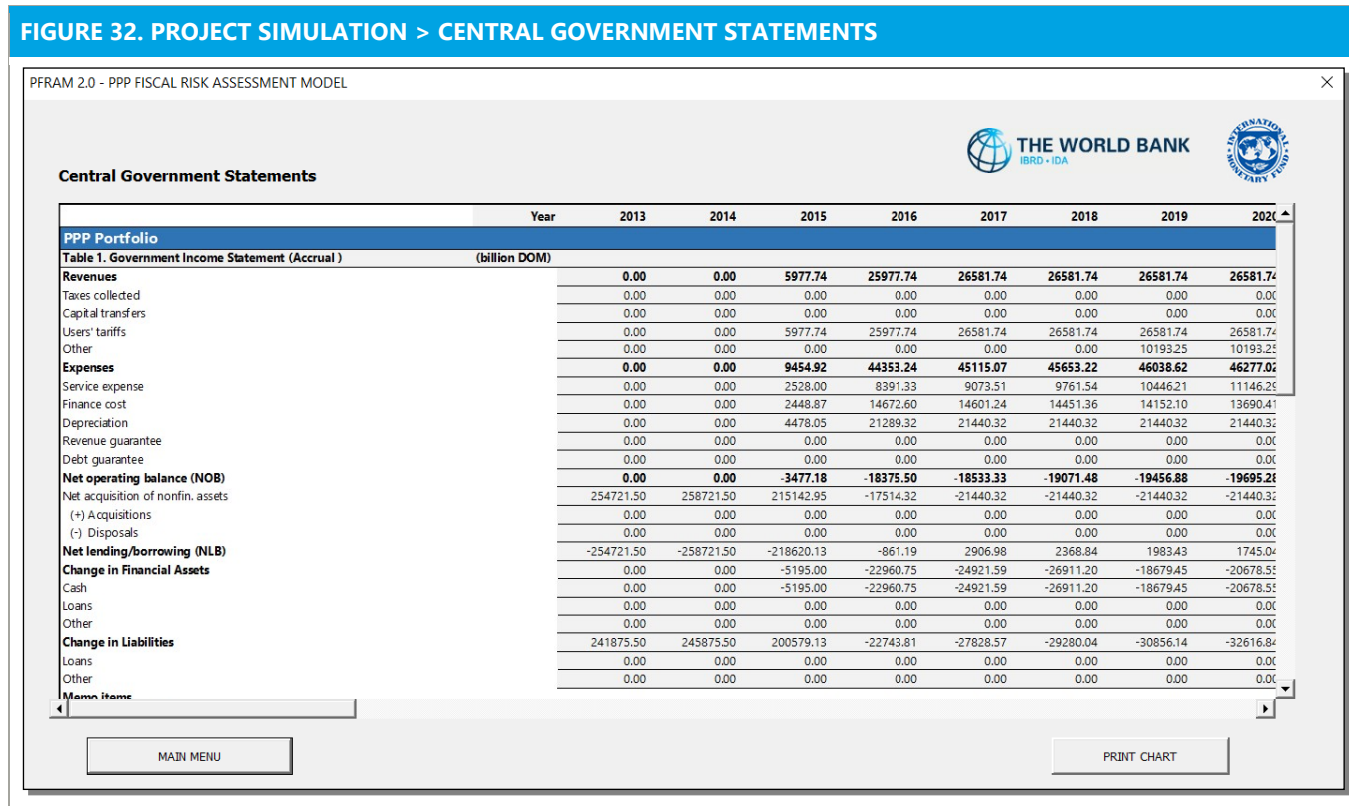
FIGURE 32. PROJECT SIMULATION > CENTRAL GOVERNMENT STATEMENTS

PFRAM 2.0 - PPP FISCAL RISK ASSESSMENT MODEL

THE WORLD BANK
IBRD • IDA

Central Government Statements

| | Year | 2013 | 2014 | 2015 | 2016 | 2017 | 2018 | 2019 | 202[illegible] |
|---|---|---|---|---|---|---|---|---|---|
| PPP Portfolio | | | | | | | | | |
| Table 1. Government Income Statement (Accrual ) | (billion DOM) | | | | | | | | |
| Revenues | | 0.00 | 0.00 | 5977.74 | 25977.74 | 26581.74 | 26581.74 | 26581.74 | 26581.7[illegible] |
| Taxes collected | | 0.00 | 0.00 | 0.00 | 0.00 | 0.00 | 0.00 | 0.00 | 0.0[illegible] |
| Capital transfers | | 0.00 | 0.00 | 0.00 | 0.00 | 0.00 | 0.00 | 0.00 | 0.0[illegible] |
| Users' tariffs | | 0.00 | 0.00 | 5977.74 | 25977.74 | 26581.74 | 26581.74 | 26581.74 | 26581.7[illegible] |
| Other | | 0.00 | 0.00 | 0.00 | 0.00 | 0.00 | 0.00 | 10193.25 | 10193.2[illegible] |
| Expenses | | 0.00 | 0.00 | 9454.92 | 44353.24 | 45115.07 | 45653.22 | 46038.62 | 46277.0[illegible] |
| Service expense | | 0.00 | 0.00 | 2528.00 | 8391.33 | 9073.51 | 9761.54 | 10446.21 | 11146.2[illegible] |
| Finance cost | | 0.00 | 0.00 | 2448.87 | 14672.60 | 14601.24 | 14451.36 | 14152.10 | 13690.4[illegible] |
| Depreciation | | 0.00 | 0.00 | 4478.05 | 21289.32 | 21440.32 | 21440.32 | 21440.32 | 21440.3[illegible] |
| Revenue guarantee | | 0.00 | 0.00 | 0.00 | 0.00 | 0.00 | 0.00 | 0.00 | 0.0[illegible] |
| Debt guarantee | | 0.00 | 0.00 | 0.00 | 0.00 | 0.00 | 0.00 | 0.00 | 0.0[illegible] |
| Net operating balance (NOB) | | 0.00 | 0.00 | -3477.18 | -18375.50 | -18533.33 | -19071.48 | -19456.88 | -19695.2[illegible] |
| Net acquisition of nonfin. assets | | 254721.50 | 258721.50 | 215142.95 | -17514.32 | -21440.32 | -21440.32 | -21440.32 | -21440.3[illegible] |
| (+) Acquisitions | | 0.00 | 0.00 | 0.00 | 0.00 | 0.00 | 0.00 | 0.00 | 0.0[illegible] |
| (-) Disposals | | 0.00 | 0.00 | 0.00 | 0.00 | 0.00 | 0.00 | 0.00 | 0.0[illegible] |
| Net lending/borrowing (NLB) | | -254721.50 | -258721.50 | -218620.13 | -861.19 | 2906.98 | 2368.84 | 1983.43 | 1745.0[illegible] |
| Change in Financial Assets | | 0.00 | 0.00 | -5195.00 | -22960.75 | -24921.59 | -26911.20 | -18679.45 | -20678.5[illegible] |
| Cash | | 0.00 | 0.00 | -5195.00 | -22960.75 | -24921.59 | -26911.20 | -18679.45 | -20678.5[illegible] |
| Loans | | 0.00 | 0.00 | 0.00 | 0.00 | 0.00 | 0.00 | 0.00 | 0.0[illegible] |
| Other | | 0.00 | 0.00 | 0.00 | 0.00 | 0.00 | 0.00 | 0.00 | 0.0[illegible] |
| Change in Liabilities | | 241875.50 | 245875.50 | 200579.13 | -22743.81 | -27828.57 | -29280.04 | -30856.14 | -32616.8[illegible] |
| Loans | | 0.00 | 0.00 | 0.00 | 0.00 | 0.00 | 0.00 | 0.00 | 0.0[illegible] |
| Other | | 0.00 | 0.00 | 0.00 | 0.00 | 0.00 | 0.00 | 0.00 | 0.0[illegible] |
| Memo items | | | | | | | | | |

MAIN MENU

PRINT CHART